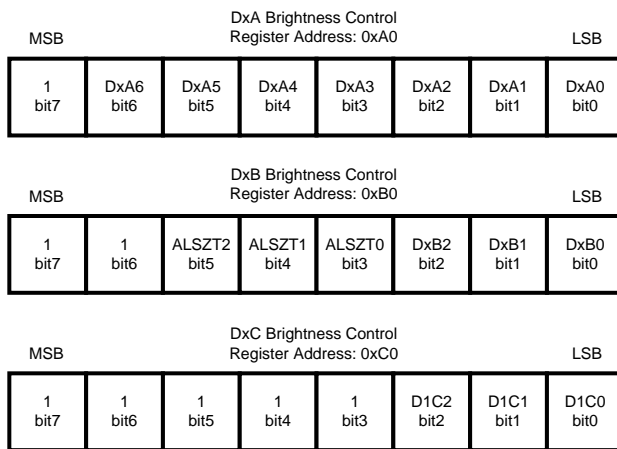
DxA Brightness Control
Register Address: 0xA0

MSB LSB

| 1 bit7 | DxA6 bit6 | DxA5 bit5 | DxA4 bit4 | DxA3 bit3 | DxA2 bit2 | DxA1 bit1 | DxA0 bit0 |
|---|---|---|---|---|---|---|---|

DxB Brightness Control
Register Address: 0xB0

MSB LSB

| 1 bit7 | 1 bit6 | ALSZT2 bit5 | ALSZT1 bit4 | ALSZT0 bit3 | DxB2 bit2 | DxB1 bit1 | DxB0 bit0 |
|---|---|---|---|---|---|---|---|

DxC Brightness Control
Register Address: 0xC0

MSB LSB

| 1 bit7 | 1 bit6 | 1 bit5 | 1 bit4 | 1 bit3 | D1C2 bit2 | D1C1 bit1 | D1C0 bit0 |
|---|---|---|---|---|---|---|---|